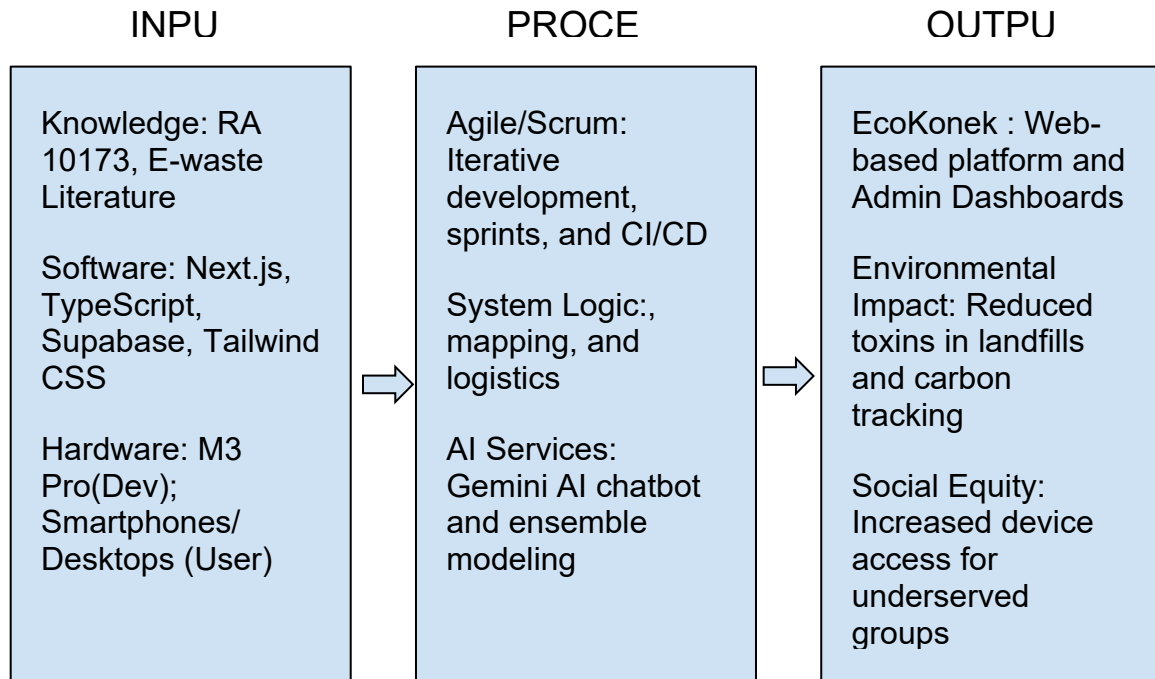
INPU

Knowledge: RA 10173, E-waste Literature

Software: Next.js, TypeScript, Supabase, Tailwind CSS

Hardware: M3 Pro(Dev); Smartphones/ Desktops (User)

PROCE

Agile/Scrum: Iterative development, sprints, and CI/CD

System Logic:, mapping, and logistics

AI Services: Gemini AI chatbot and ensemble modeling

OUTPU

EcoKonek : Web-based platform and Admin Dashboards

Environmental Impact: Reduced toxins in landfills and carbon tracking

Social Equity: Increased device access for underserved groups